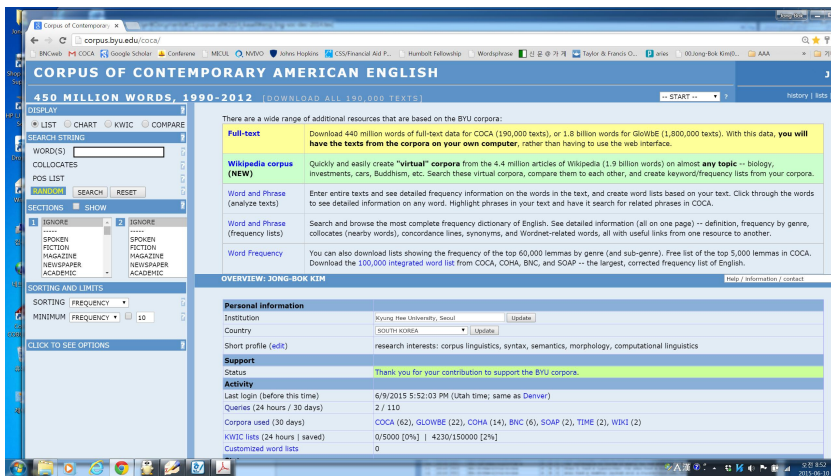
Corpus of Contemporary ×

corpus.byu.edu/coca/

BNCweb | COCA | Google Scholar | Conference | MICUL | MVIVO | Johns Hopkins | CSS/Financial Aid P... | Humboldt Fellowship | Wordsphrase | 신 문 @ 가 게 | Taylor & Francis O... | aries | 00.Jong-Bok Kim(0... | AAA

CORPUS OF CONTEMPORARY AMERICAN ENGLISH

450 MILLION WORDS, 1990-2012 [DOWNLOAD ALL 190,000 TEXTS]

-- START --

history | lists

DISPLAY

LIST CHART KWIC COMPARE

SEARCH STRING

WORD(S)

COLLOCATES

POS LIST

RANDOM SEARCH RESET

SECTIONS SHOW

1 IGNORE ----- SPOKEN FICTION MAGAZINE NEWSPAPER ACADEMIC

2 IGNORE ----- SPOKEN FICTION MAGAZINE NEWSPAPER ACADEMIC

SORTING AND LIMITS

SORTING FREQUENCY

MINIMUM FREQUENCY 10

CLICK TO SEE OPTIONS

There are a wide range of additional resources that are based on the BYU corpora:

| | |
|---|---|
| Full-text | Download 440 million words of full-text data for COCA (190,000 texts), or 1.8 billion words for GloWbE (1,800,000 texts). With this data, you will have the texts from the corpora on your own computer, rather than having to use the web interface. |
| Wikipedia corpus (NEW) | Quickly and easily create "virtual" corpora from the 4.4 million articles of Wikipedia (1.9 billion words) on almost any topic -- biology, investments, cars, Buddhism, etc. Search these virtual corpora, compare them to each other, and create keyword/frequency lists from your corpora. |
| Word and Phrase (analyze texts) | Enter entire texts and see detailed frequency information on the words in the text, and create word lists based on your text. Click through the words to see detailed information on any word. Highlight phrases in your text and have it search for related phrases in COCA. |
| Word and Phrase (frequency lists) | Search and browse the most complete frequency dictionary of English. See detailed information (all on one page) -- definition, frequency by genre, collocates (nearby words), concordance lines, synonyms, and Wordnet-related words, all with useful links from one resource to another. |
| Word Frequency | You can also download lists showing the frequency of the top 60,000 lemmas by genre (and sub-genre). Free list of the top 5,000 lemmas in COCA. Download the 100,000 integrated word list from COCA, COHA, BNC, and SOAP -- the largest, corrected frequency list of English. |

OVERVIEW: JONG-BOK KIM

Help / information / contact

| | |
|---|---|
| Personal information | |
| Institution | Kyung Hee University, Seoul Update |
| Country | SOUTH KOREA Update |
| Short profile (edit) | research interests: corpus linguistics, syntax, semantics, morphology, computational linguistics |
| Support | |
| Status | Thank you for your contribution to support the BYU corpora. |
| Activity | |
| Last login (before this time) | 6/9/2015 5:52:03 PM (Utah time; same as Denver) |
| Queries (24 hours / 30 days) | 2 / 110 |
| Corpora used (30 days) | COCA (62), GLOWBE (22), COHA (14), BNC (6), SOAP (2), TIME (2), WIKI (2) |
| KWIC lists (24 hours \| saved) | 0/5000 [0%] \| 4230/150000 [2%] |
| Customized word lists | 0 |

오전 8:52
2015-06-10